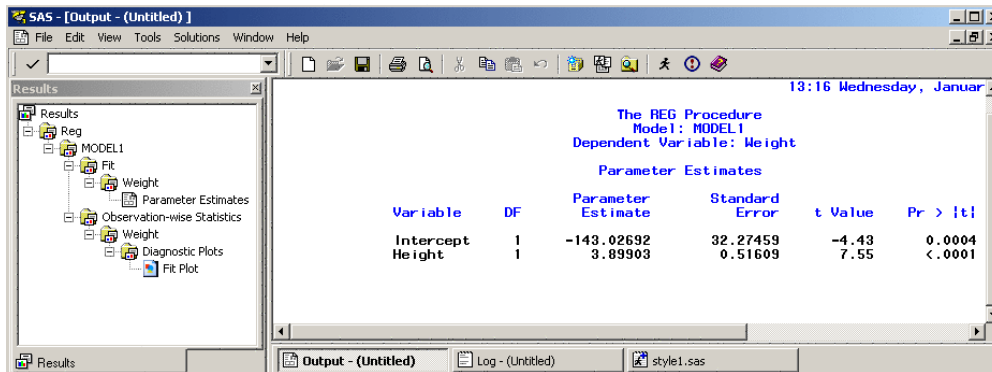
SAS - [Output - (Untitled)]

File Edit View Tools Solutions Window Help

Results

Results
Reg
MODEL1
Fit
Weight
Parameter Estimates
Observation-wise Statistics
Weight
Diagnostic Plots
Fit Plot

13:16 Wednesday, Januar

The REG Procedure
Model: MODEL1
Dependent Variable: Weight

Parameter Estimates

| Variable | DF | Parameter Estimate | Standard Error | t Value | Pr > \|t\| |
|---|---|---|---|---|---|
| Intercept | 1 | -143.02692 | 32.27459 | -4.43 | 0.0004 |
| Height | 1 | 3.89903 | 0.51609 | 7.55 | <.0001 |

Results

Output - (Untitled)

Log - (Untitled)

style1.sas